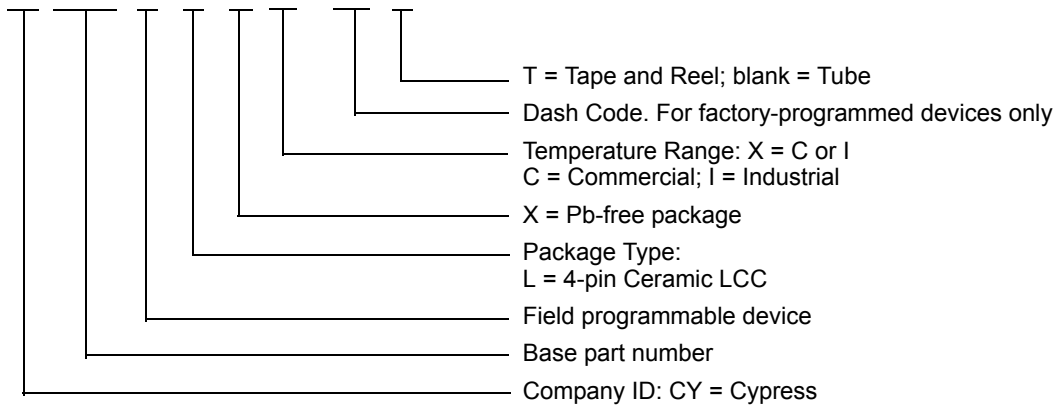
T = Tape and Reel; blank = Tube

Dash Code. For factory-programmed devices only

Temperature Range: X = C or I
C = Commercial; I = Industrial

X = Pb-free package

Package Type:
L = 4-pin Ceramic LCC

Field programmable device

Base part number

Company ID: CY = Cypress